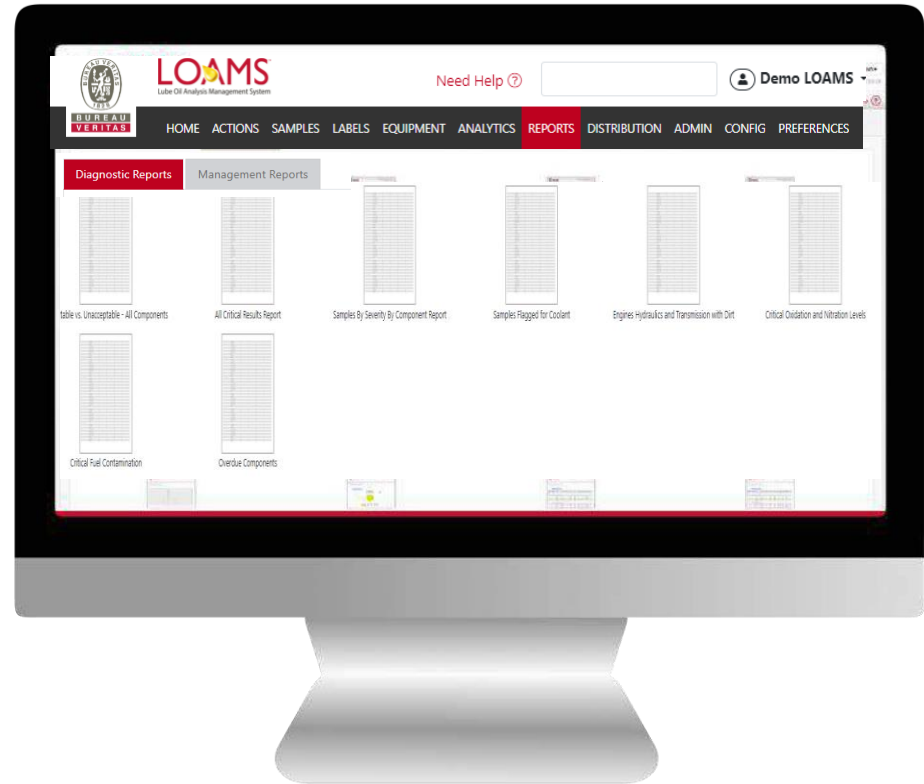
BUREAU VERITAS
1828
BUREAU
VERITAS

LOAMS
Lube Oil Analysis Management System

Need Help ⓘ

Demo LOAMS

HOME ACTIONS SAMPLES LABELS EQUIPMENT ANALYTICS REPORTS DISTRIBUTION ADMIN CONFIG PREFERENCES

Diagnostic Reports
Management Reports

table vs. Unacceptable - All Components
All Critical Results Report
Samples By Severity By Component Report
Samples Flagged for Coolant
Engines Hydraulics and Transmission with Dirt
Critical Oxidation and Nitration Levels
Critical Fuel Contamination
Overdue Components